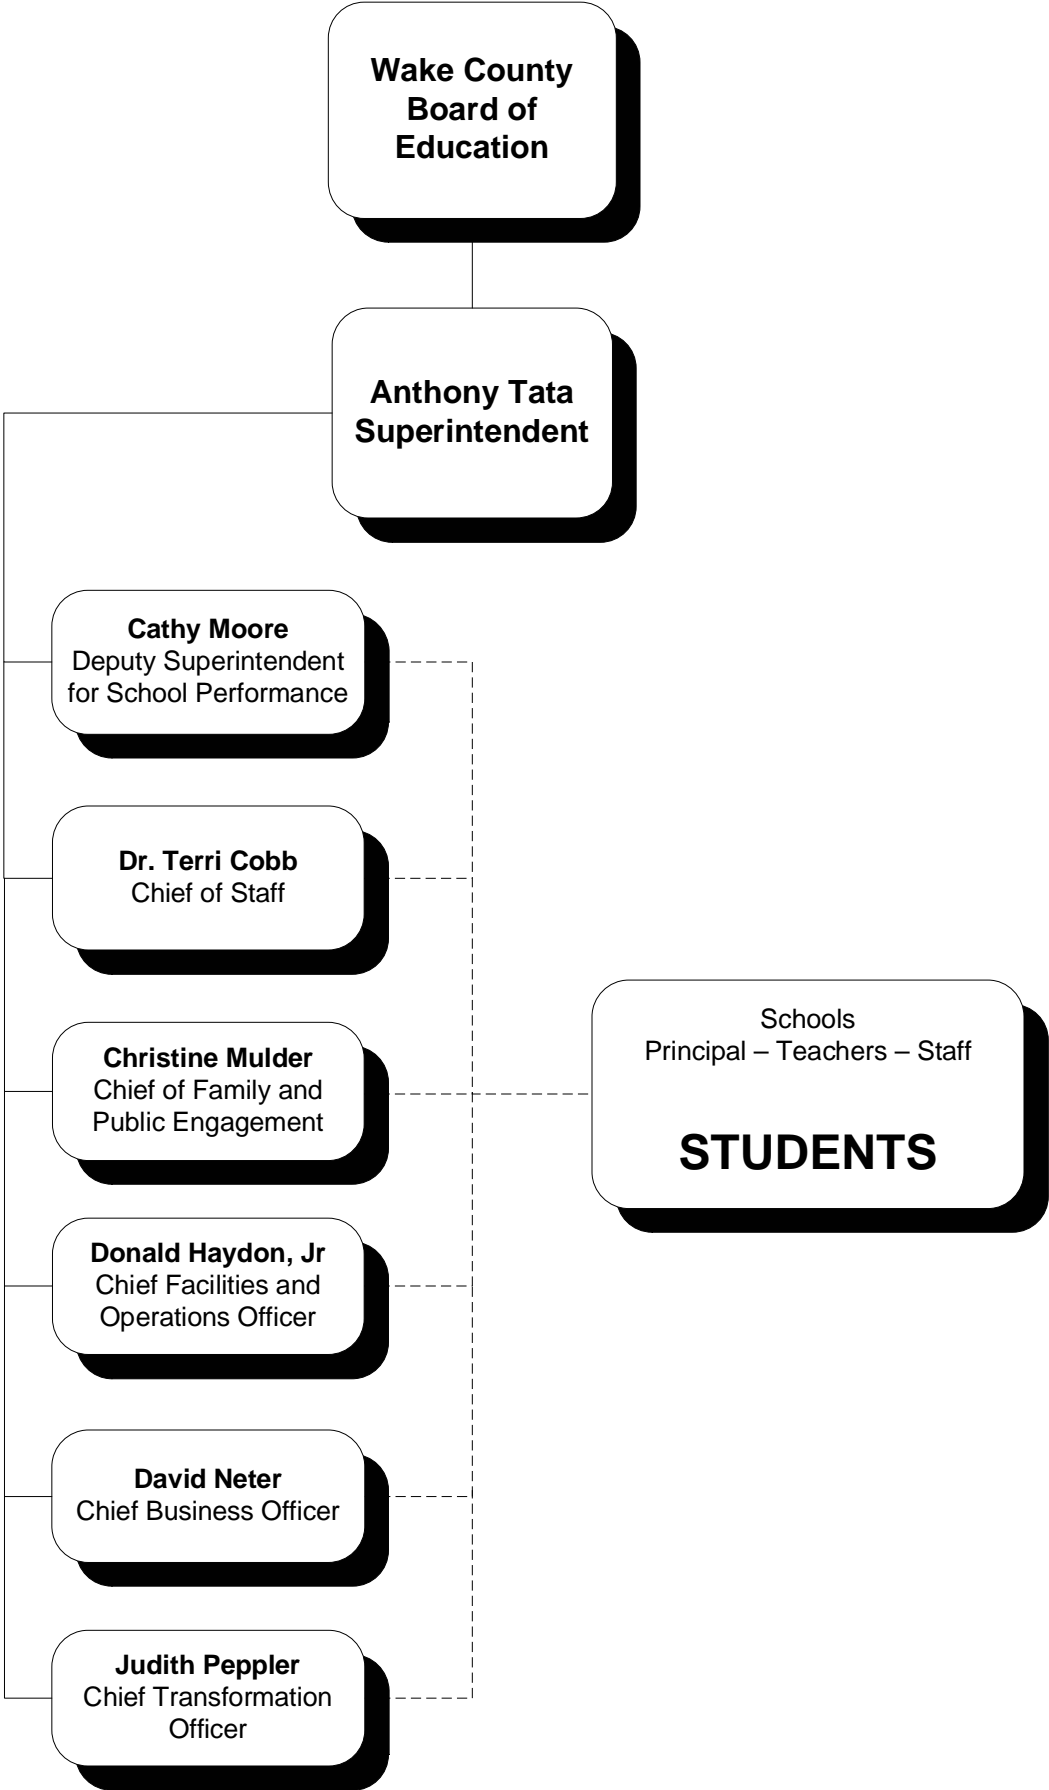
Wake County Board of Education

Anthony Tata
Superintendent

Cathy Moore
Deputy Superintendent for School Performance

Dr. Terri Cobb
Chief of Staff

Christine Mulder
Chief of Family and Public Engagement

Donald Haydon, Jr
Chief Facilities and Operations Officer

David Neter
Chief Business Officer

Judith Peppler
Chief Transformation Officer

Schools
Principal – Teachers – Staff

STUDENTS